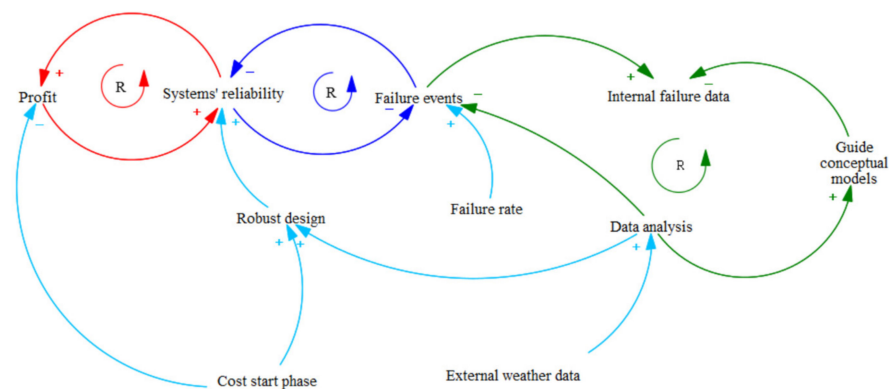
Profit
+
R
Systems' reliability
−
+
+
R
Failure events
−
−
+
+
Internal failure data
−
R
Guide conceptual models
+
−
Robust design
+
+
Failure rate
Data analysis
+
Cost start phase
External weather data